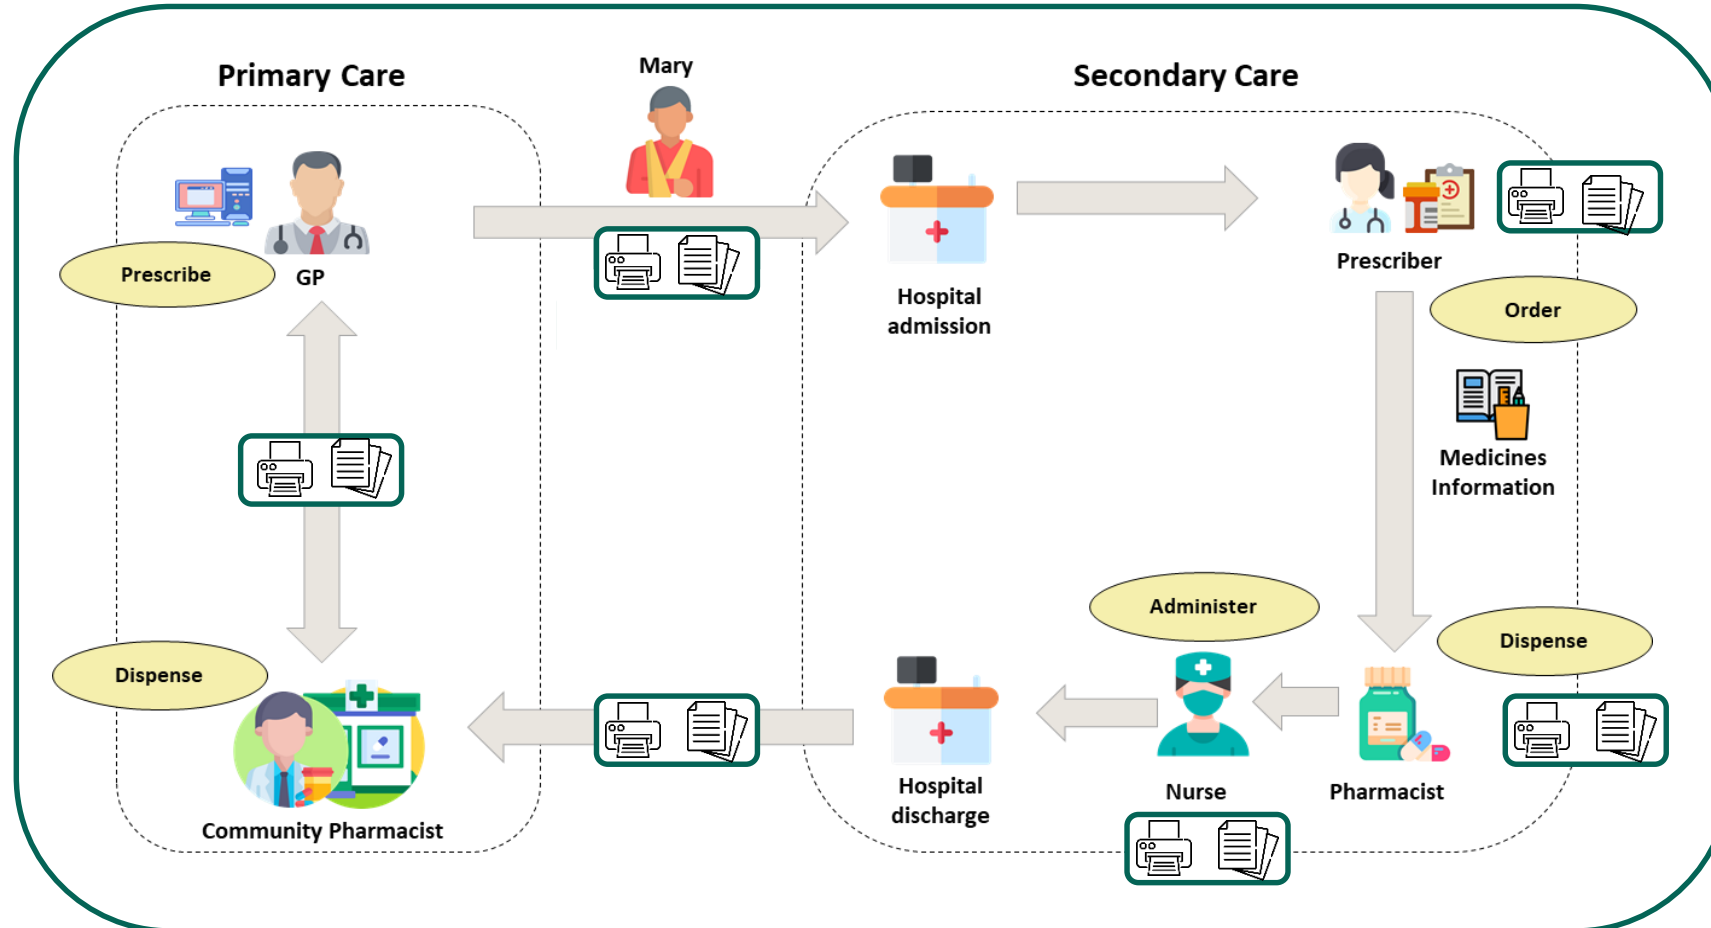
Primary Care

Mary

Secondary Care

Prescribe

GP

Hospital admission

Prescriber

Order

Medicines Information

Administer

Dispense

Dispense

Community Pharmacist

Hospital discharge

Nurse

Pharmacist